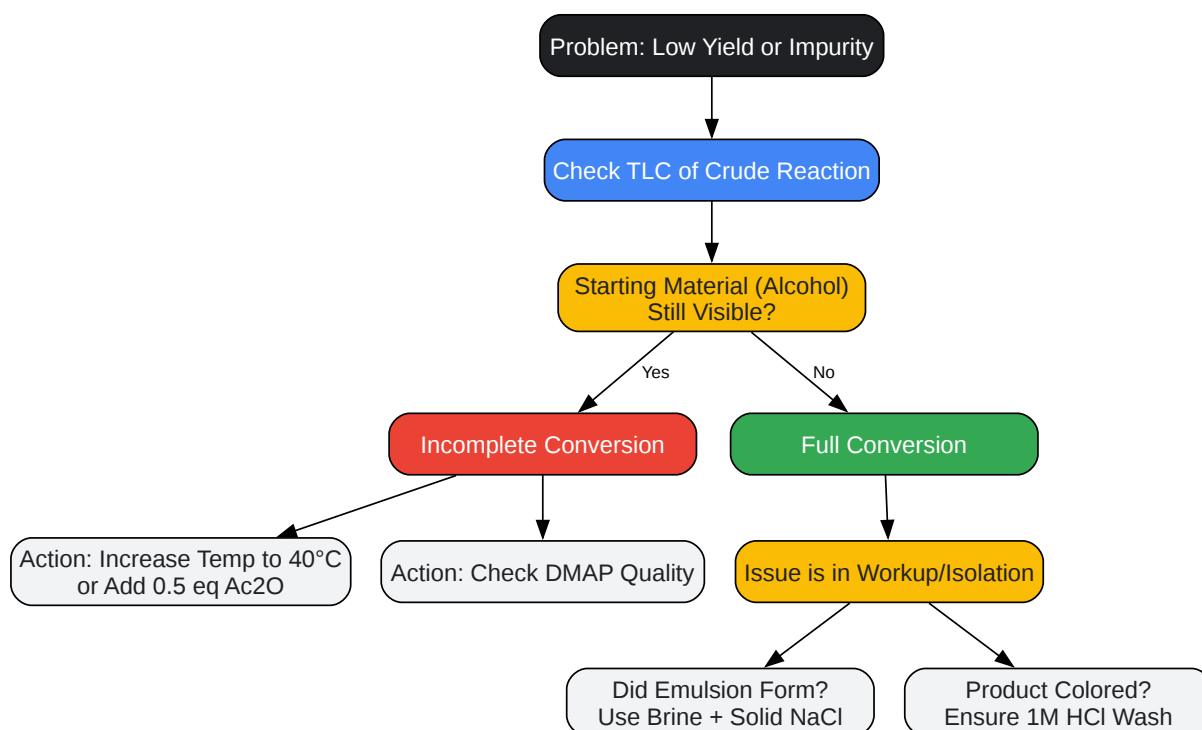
Problem: Low Yield or Impurity

Check TLC of Crude Reaction

Starting Material (Alcohol) Still Visible?

Yes

No

Incomplete Conversion

Full Conversion

Action: Increase Temp to 40°C or Add 0.5 eq Ac2O

Action: Check DMAP Quality

Issue is in Workup/Isolation

Did Emulsion Form? Use Brine + Solid NaCl

Product Colored? Ensure 1M HCl Wash